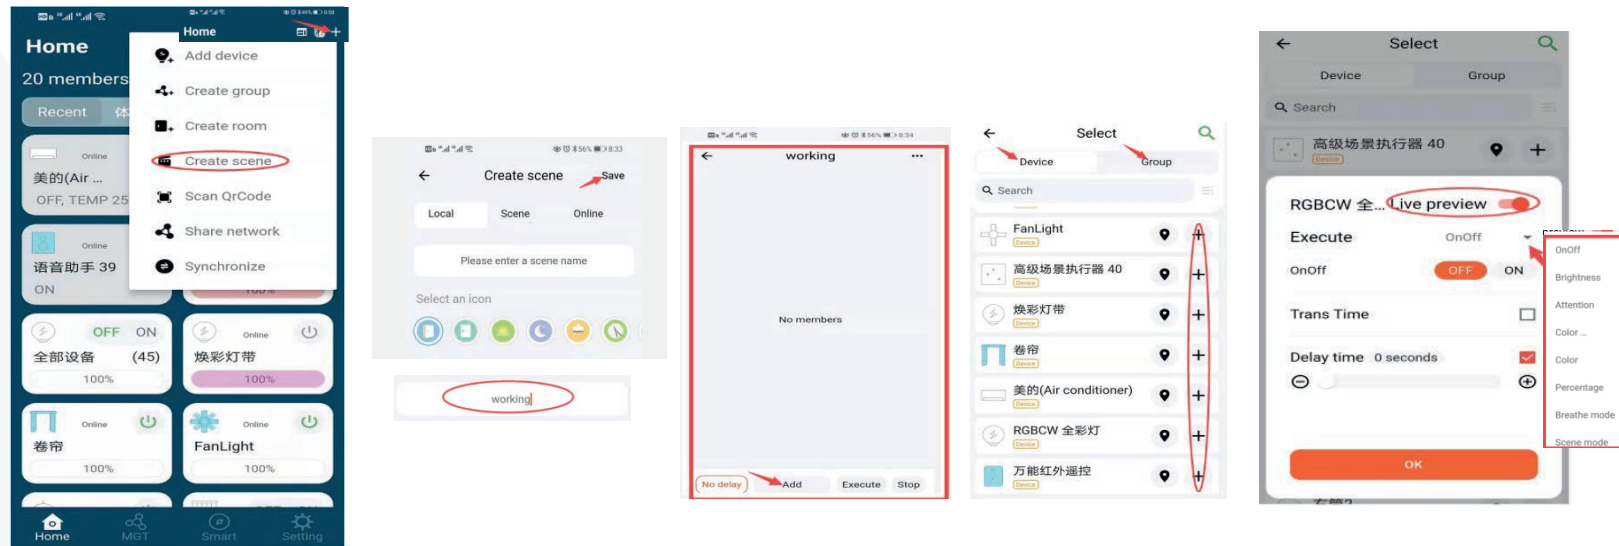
Home

20 members

Recent

Home

Add device

Create group

Create room

Create scene

Scan QrCode

Share network

Synchronize

Online
美的(Air ...
OFF, TEMP 25

Online
语音助手 39
ON

OFF ON
全部设备 (45)
100%

Online
焕彩灯带
100%

Online
卷帘
100%

Online
FanLight
100%

Home MGT Smart Setting

Create scene Save

Local Scene Online

Please enter a scene name

Select an icon

working

working

No members

No delay Add Execute Stop

Select

Device Group

Search

FanLight
Device

高级场景执行器 40
Device

焕彩灯带
Device

卷帘
Device

美的(Air conditioner)
Device

RGBCW 全彩灯
Device

万能红外遥控
Device

Select

Device Group

Search

高级场景执行器 40
Device

RGBCW 全... Live preview

Execute OnOff

OnOff OFF ON

Trans Time

Delay time 0 seconds

OK

OnOff
Brightness
Attention
Color ...
Color
Percentage
Breathe mode
Scene mode